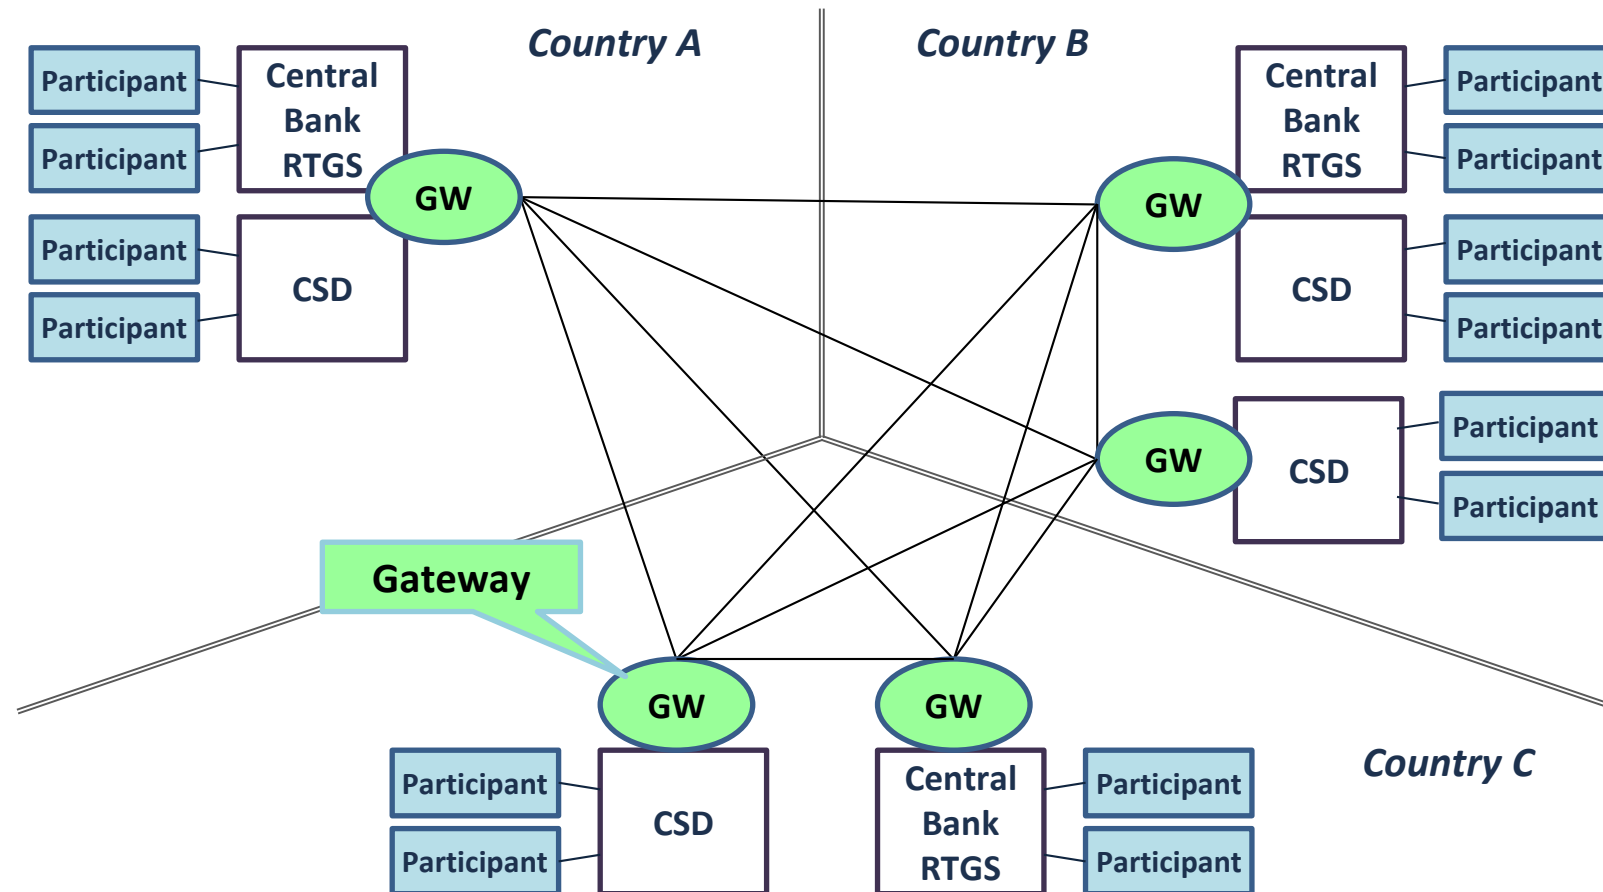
Country A

Country B

Participant

Participant

Central Bank RTGS

GW

Participant

Participant

CSD

Central Bank RTGS

Participant

Participant

GW

CSD

Participant

Participant

GW

CSD

Participant

Participant

Gateway

GW

GW

Country C

Participant

Participant

CSD

Central Bank RTGS

Participant

Participant